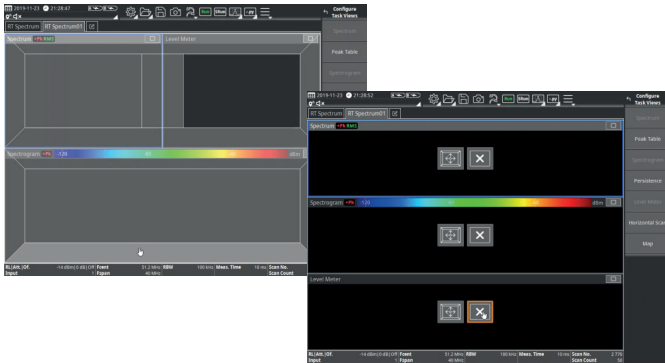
2019-11-23 21:28:47
RT Spectrum RT Spectrum01
Configure Task Views
Spectrum +Pk RMS
Level Meter
Spectrum
Peak Table
Spectrogram
Spectrogram +Pk -126 dBm
RL/Att./Of. -14 dBm 0 dB Off Fcent 51.2 MHz RBW 100 kHz Meas. Time 10 ms Scan No.
Input 1 Fspan 40 MHz Scan Count

2019-11-23 21:28:52
RT Spectrum RT Spectrum01
Configure Task Views
Spectrum +Pk RMS
Spectrum
Peak Table
Spectrogram
Persistence
Level Meter
Horizontal Scan
Map
Spectrogram +Pk -126 dBm
Level Meter
RL/Att./Of. -14 dBm 0 dB Off Fcent 51.2 MHz RBW 100 kHz Meas. Time 10 ms Scan No.
Input 1 Fspan 40 MHz Scan Count